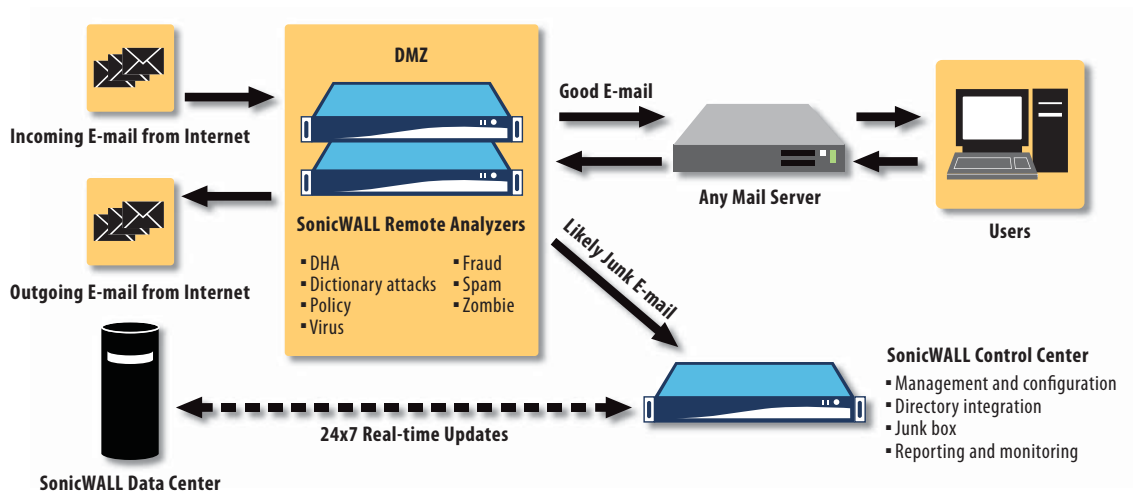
Incoming E-mail from Internet

Outgoing E-mail from Internet

DMZ

SonicWALL Remote Analyzers

- DHA
- Dictionary attacks
- Policy
- Virus
- Fraud
- Spam
- Zombie

Good E-mail

Any Mail Server

Users

Likely Junk E-mail

SonicWALL Control Center

- Management and configuration
- Directory integration
- Junk box
- Reporting and monitoring

24x7 Real-time Updates

SonicWALL Data Center